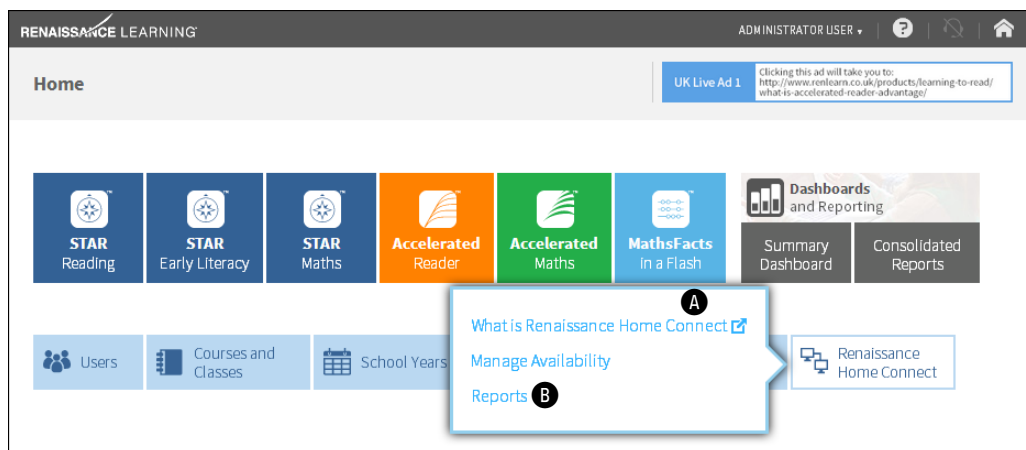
RENAISSANCE LEARNING

ADMINISTRATOR USER ▾

Home

UK Live Ad 1

Clicking this ad will take you to: http://www.renlearn.co.uk/products/learning-to-read/what-is-accelerated-reader-advantage/

STAR Reading

STAR Early Literacy

STAR Maths

Accelerated Reader

Accelerated Maths

MathsFacts in a Flash

Dashboards and Reporting

Summary Dashboard

Consolidated Reports

Users

Courses and Classes

School Years

What is Renaissance Home Connect A

Manage Availability

Reports B

Renaissance Home Connect